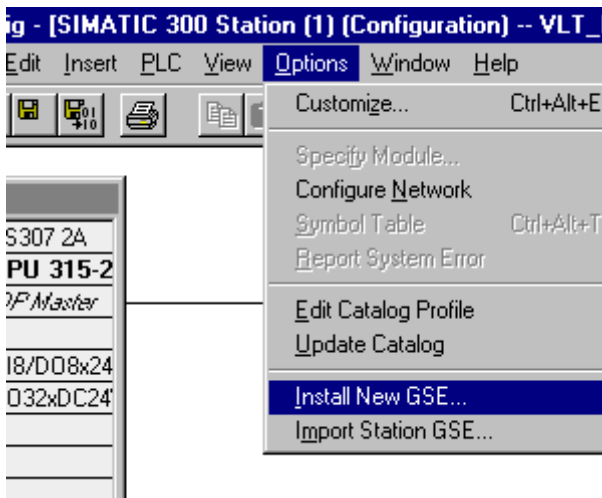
ig - [SIMATIC 300 Station (1) (Configuration) -- VLT_

Edit Insert PLC View Options Window Help

Customize... Ctrl+Alt+E
Specify Module...
Configure Network
Symbol Table Ctrl+Alt+T
Report System Error
Edit Catalog Profile
Update Catalog
Install New GSE...
Import Station GSE...

S307 2A
PU 315-2
DP Master
I8/DO8x24
O32xDC24